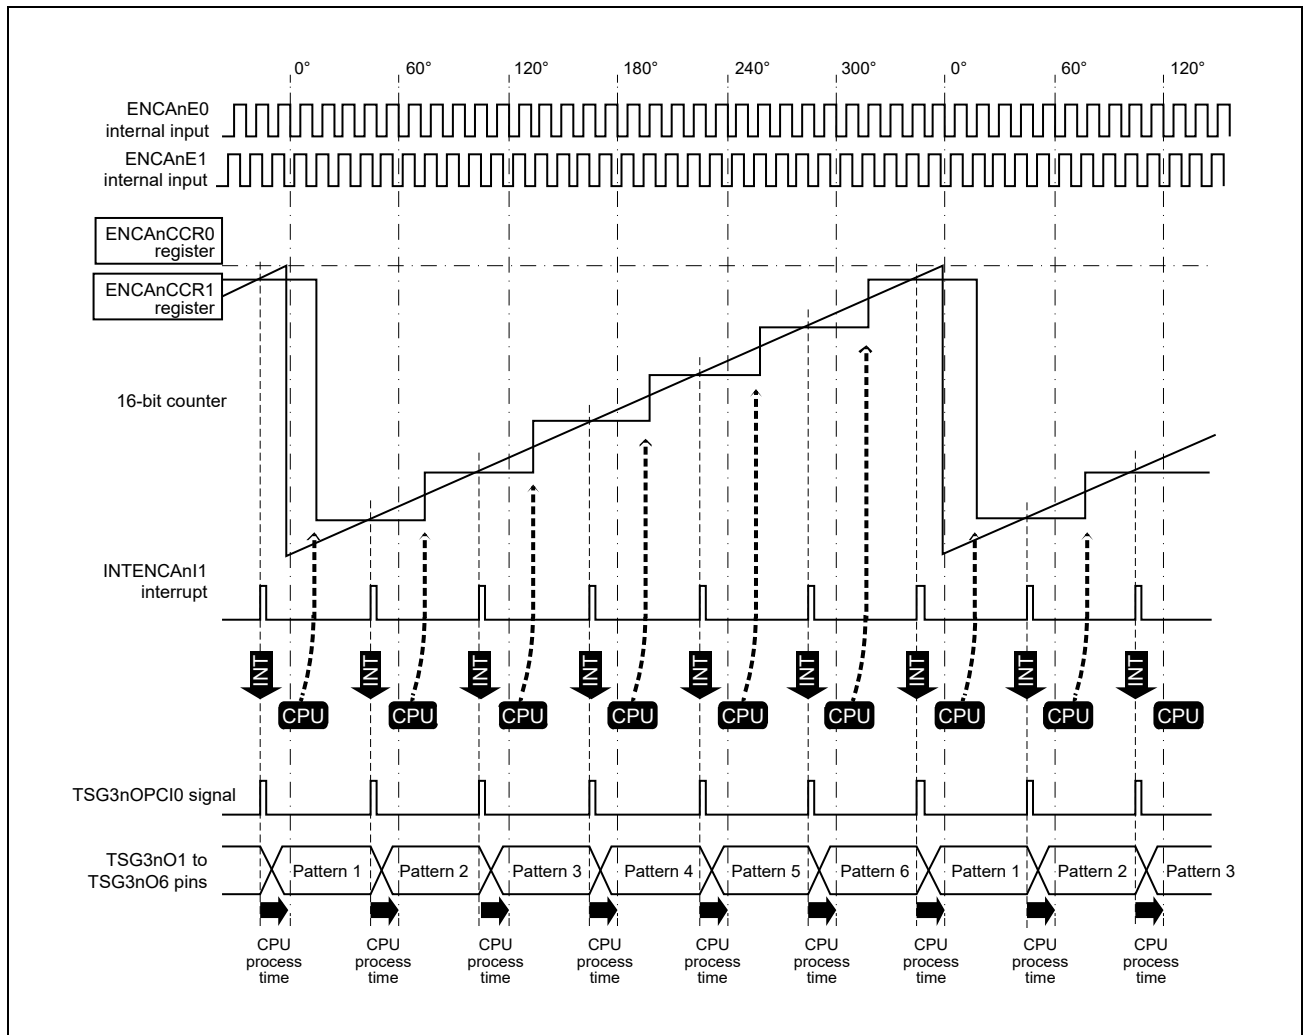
0° 60° 120° 180° 240° 300° 0° 60° 120°

ENCAnE0 internal input

ENCAnE1 internal input

ENCAnCCR0 register

ENCAnCCR1 register

16-bit counter

INTENCAnI1 interrupt

INT INT INT INT INT INT INT INT INT INT

CPU CPU CPU CPU CPU CPU CPU CPU CPU

TSG3nOPCI0 signal

TSG3nO1 to TSG3nO6 pins

Pattern 1 Pattern 2 Pattern 3 Pattern 4 Pattern 5 Pattern 6 Pattern 1 Pattern 2 Pattern 3

CPU process time CPU process time CPU process time CPU process time CPU process time CPU process time CPU process time CPU process time CPU process time